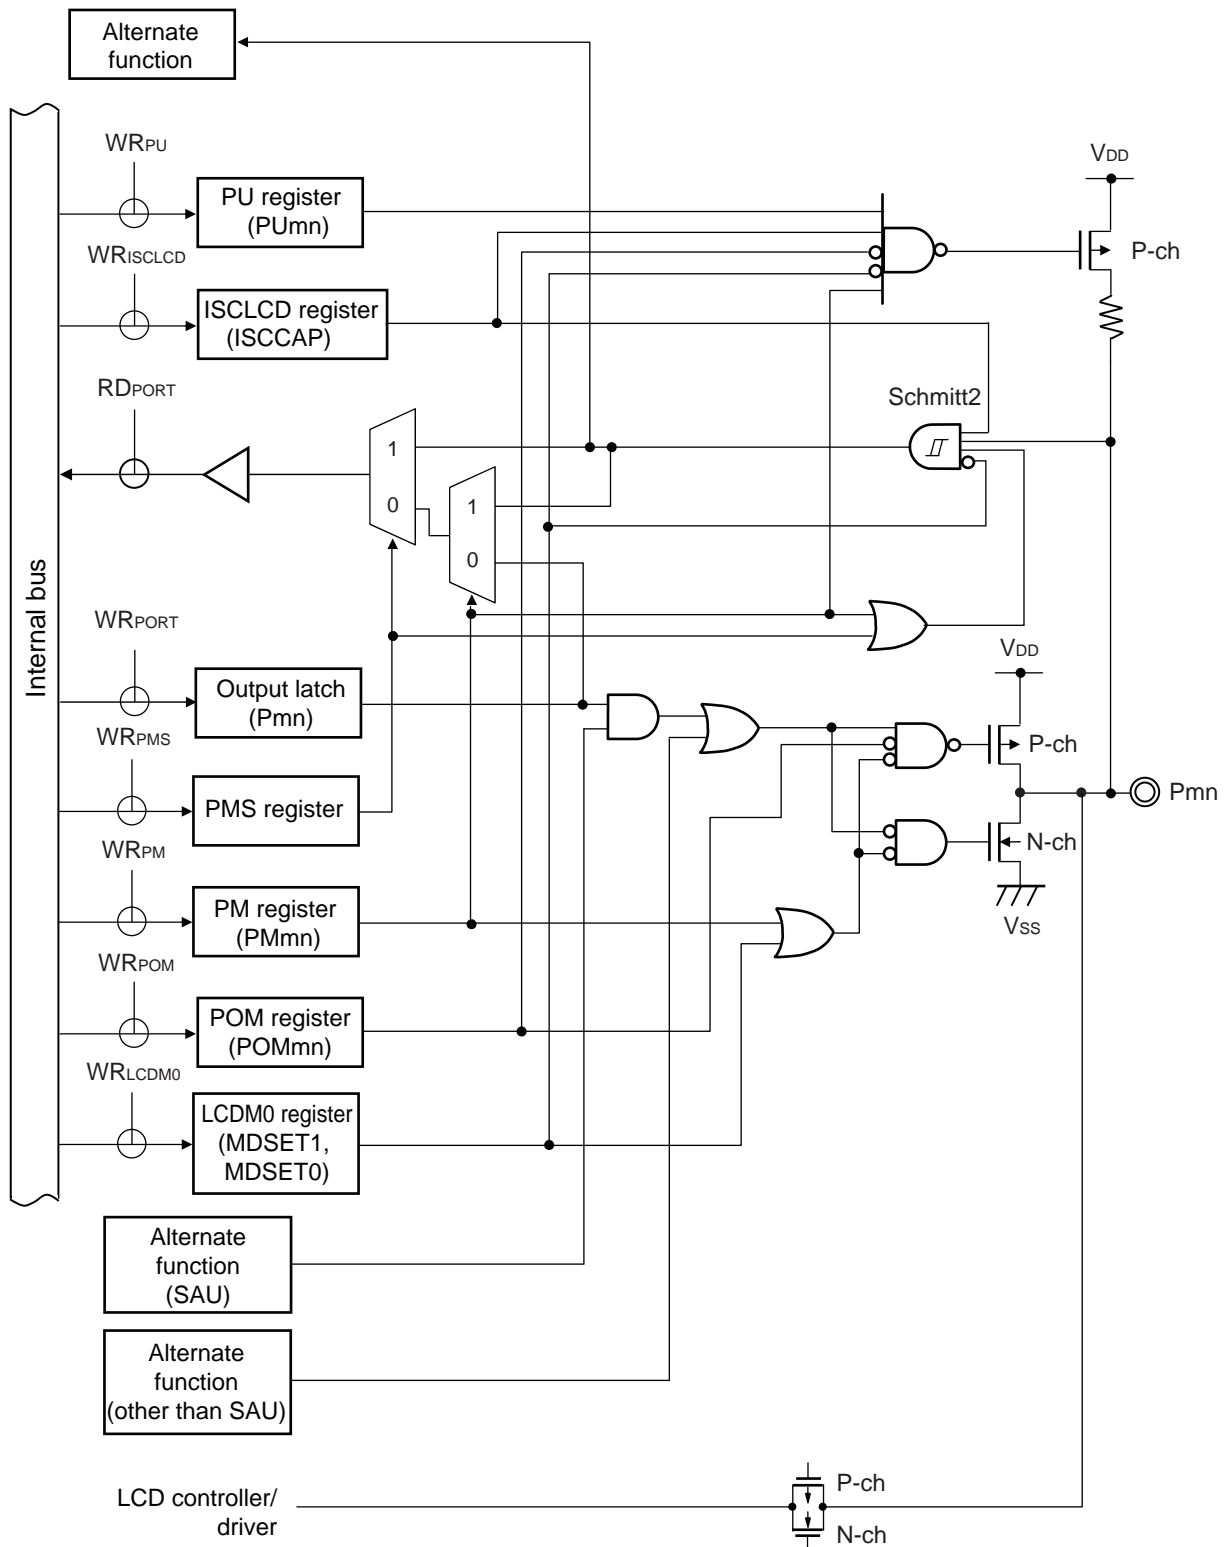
Alternate function

Internal bus

$WR_{PU}$

PU register (PUmn)

$WR_{ISCLCD}$

ISCLCD register (ISCCAP)

$RD_{PORT}$

1

0

1

0

Schmitt2

$V_{DD}$

P-ch

$WR_{PORT}$

Output latch (Pmn)

$WR_{PMS}$

PMS register

$WR_{PM}$

PM register (PMmn)

$WR_{POM}$

POM register (POMmn)

$WR_{LCDM0}$

LCDM0 register (MDSET1, MDSET0)

$V_{DD}$

P-ch

Pmn

N-ch

$V_{SS}$

Alternate function (SAU)

Alternate function (other than SAU)

LCD controller/ driver

P-ch

N-ch